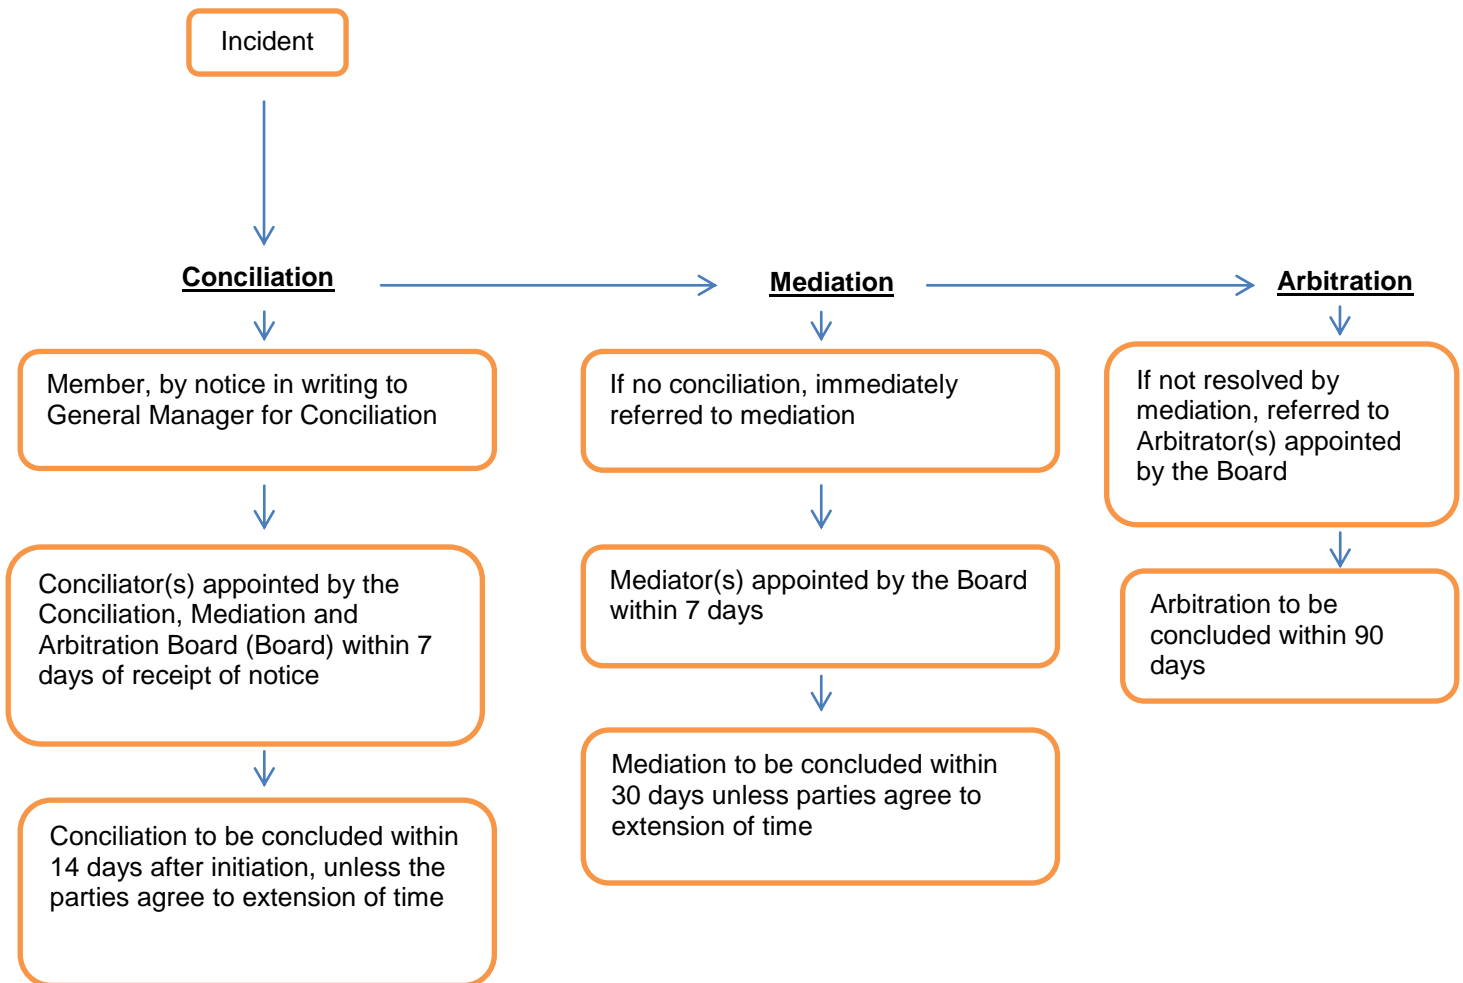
Incident

Conciliation

Member, by notice in writing to General Manager for Conciliation

Conciliator(s) appointed by the Conciliation, Mediation and Arbitration Board (Board) within 7 days of receipt of notice

Conciliation to be concluded within 14 days after initiation, unless the parties agree to extension of time

Mediation

If no conciliation, immediately referred to mediation

Mediator(s) appointed by the Board within 7 days

Mediation to be concluded within 30 days unless parties agree to extension of time

Arbitration

If not resolved by mediation, referred to Arbitrator(s) appointed by the Board

Arbitration to be concluded within 90 days